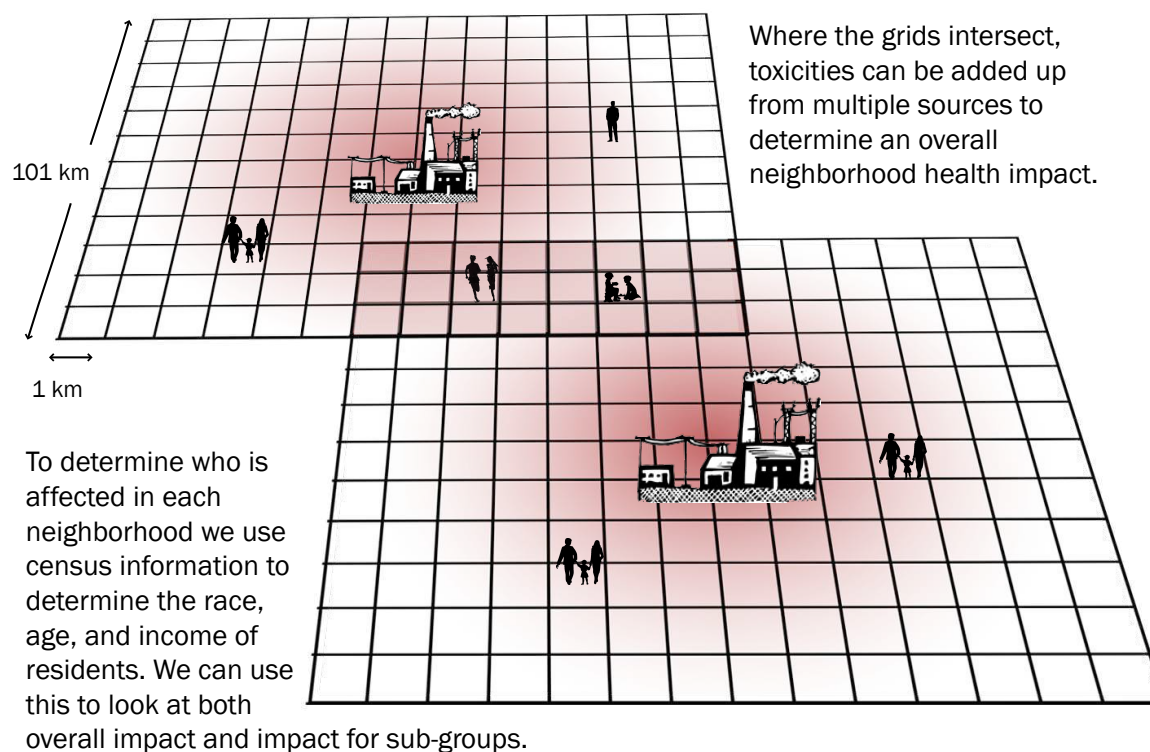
Where the grids intersect, toxicities can be added up from multiple sources to determine an overall neighborhood health impact.

101 km

1 km

To determine who is affected in each neighborhood we use census information to determine the race, age, and income of residents. We can use this to look at both overall impact and impact for sub-groups.